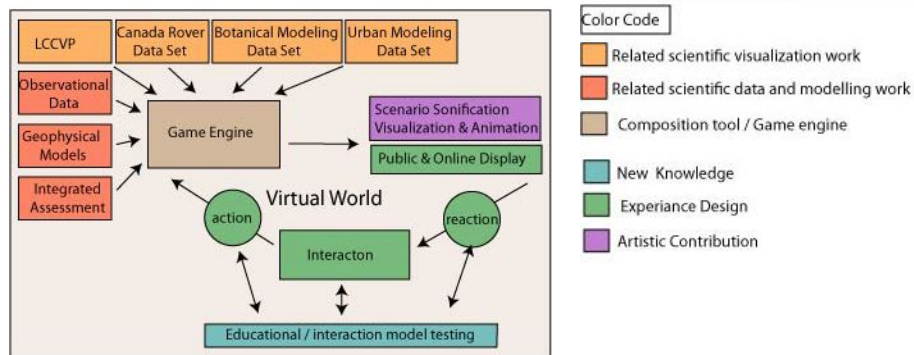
LCCVP

Canada Rover Data Set

Botanical Modeling Data Set

Urban Modeling Data Set

Observational Data

Geophysical Models

Integrated Assessment

Game Engine

Scenario Sonification Visualization & Animation

Public & Online Display

Virtual World

action

reaction

Interacton

Educational / interaction model testing

Color Code

Related scientific visualization work

Related scientific data and modelling work

Composition tool / Game engine

New Knowledge

Experiance Design

Artistic Contribution